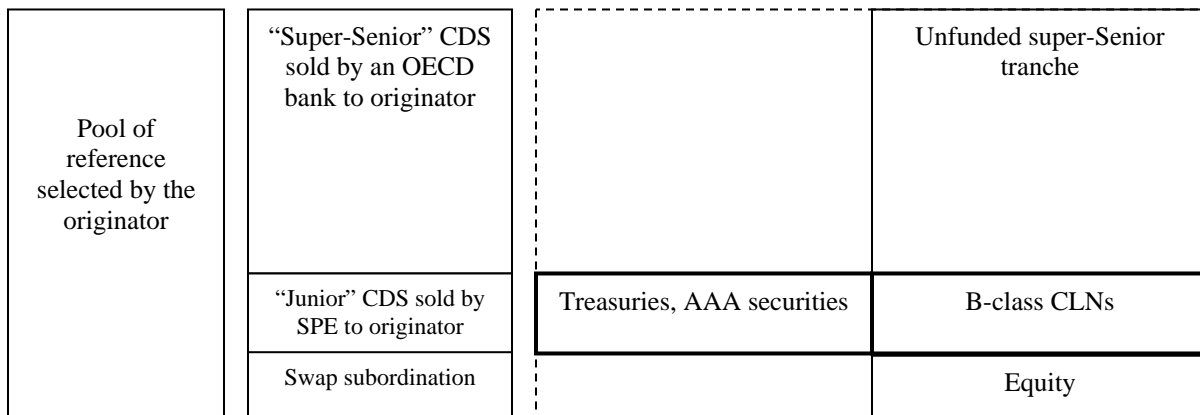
Pool of reference selected by the originator

“Super-Senior” CDS sold by an OECD bank to originator

“Junior” CDS sold by SPE to originator

Swap subordination

Treasuries, AAA securities

Unfunded super-Senior tranche

B-class CLNs

Equity